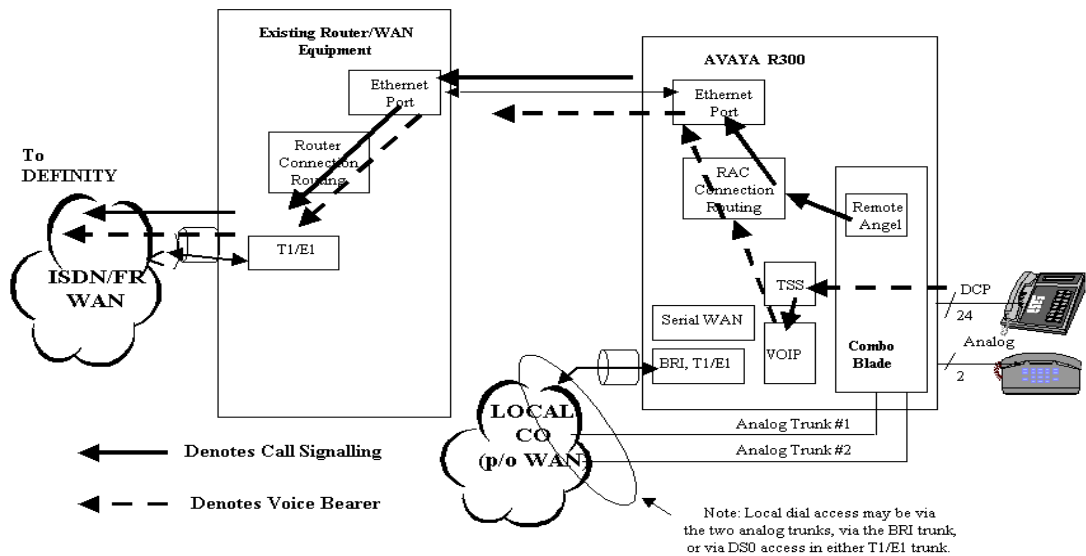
Existing Router/WAN Equipment

Ethernet Port

Router Connection Routing

T1/E1

To DEFINITY

ISDN/FR WAN

AVAYA R300

Ethernet Port

RAC Connection Routing

Remote Angel

TSS

Serial WAN

VOIP

BRI, T1/E1

Combo Blade

DCP

24

Analog

2

LOCAL CO (p/o WAN)

Analog Trunk #1

Analog Trunk #2

Denotes Call Signalling

Denotes Voice Bearer

Note: Local dial access may be via the two analog trunks, via the BRI trunk, or via DS0 access in either T1/E1 trunk.